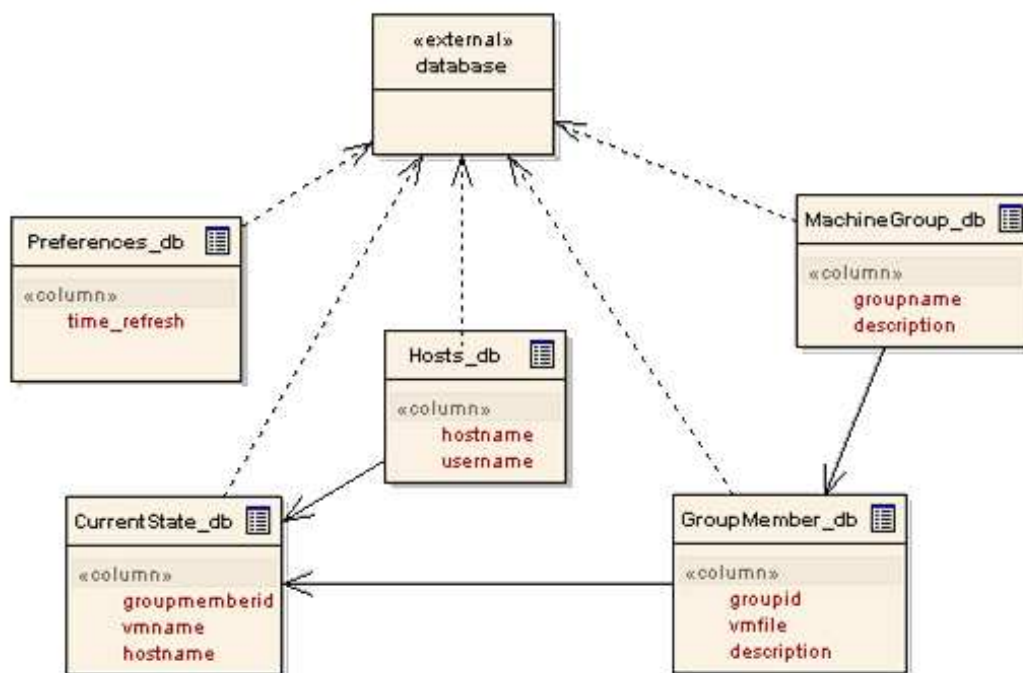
«external»
database

Preferences_db
«column»
time_refresh

MachineGroup_db
«column»
groupname
description

Hosts_db
«column»
hostname
username

CurrentState_db
«column»
groupmemberid
vmname
hostname

GroupMember_db
«column»
groupid
vmfile
description